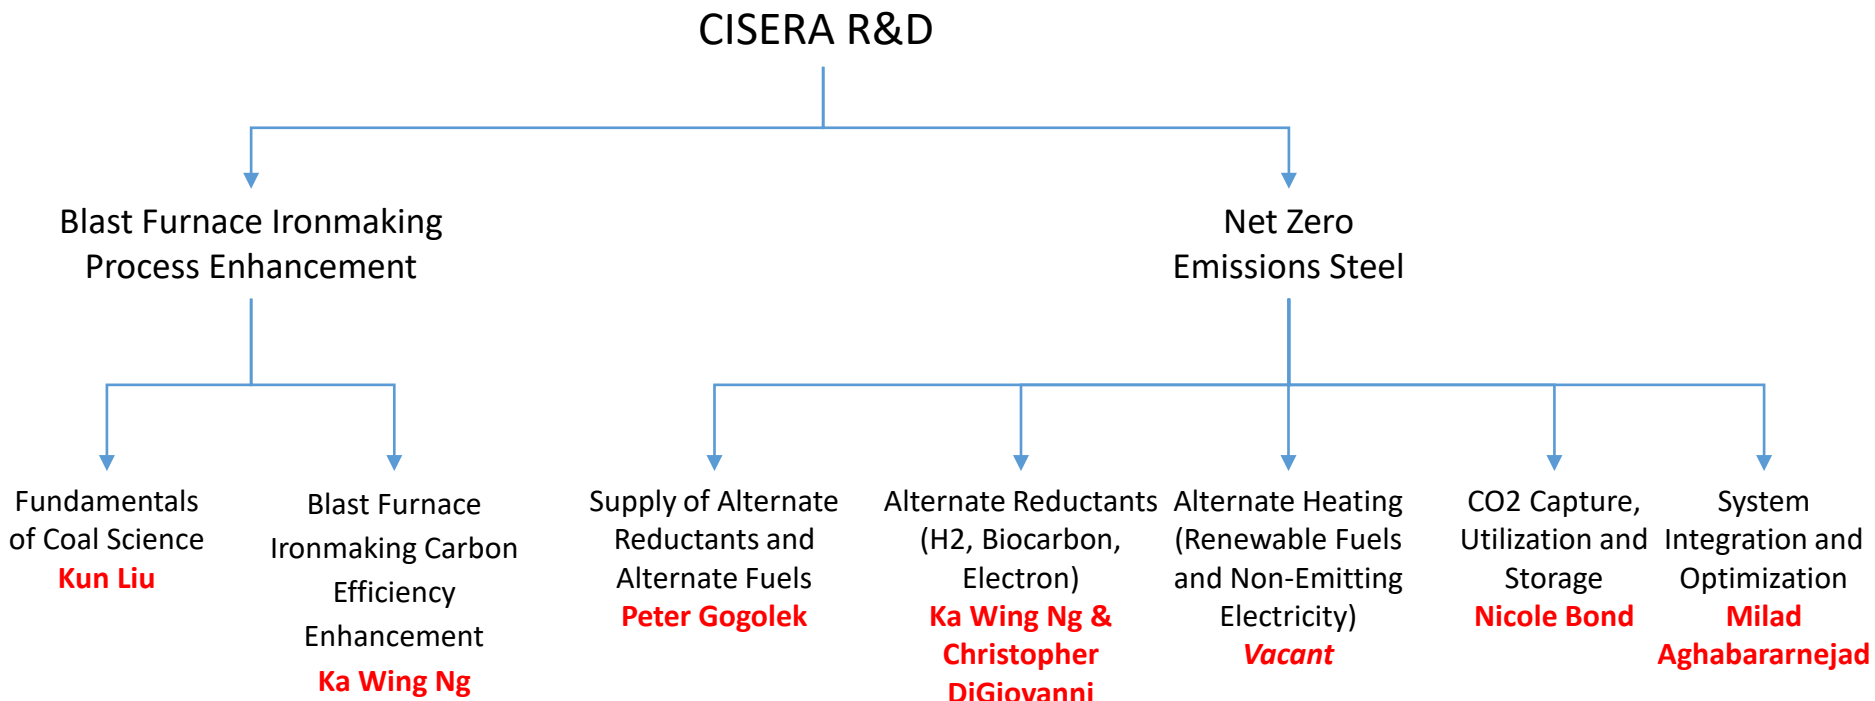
CISERA R&D

Blast Furnace Ironmaking Process Enhancement

Net Zero Emissions Steel

Fundamentals of Coal Science
Kun Liu

Blast Furnace Ironmaking Carbon Efficiency Enhancement
Ka Wing Ng

Supply of Alternate Reductants and Alternate Fuels
Peter Gogolek

Alternate Reductants (H2, Biocarbon, Electron)
Ka Wing Ng & Christopher DiGiovanni

Alternate Heating (Renewable Fuels and Non-Emitting Electricity)
Vacant

CO2 Capture, Utilization and Storage
Nicole Bond

System Integration and Optimization
Milad Aghabararnejad